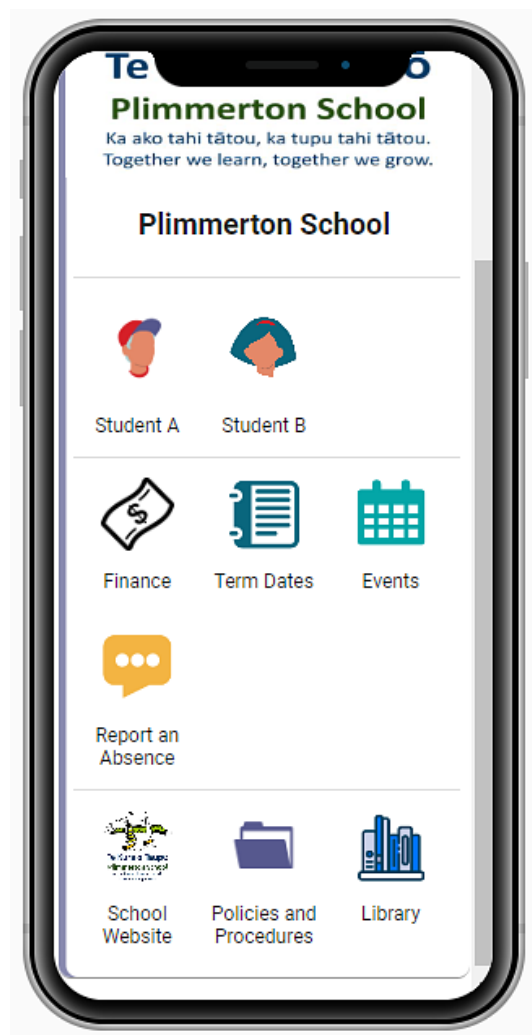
Te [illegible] ō

Plimmerton School

Ka ako tahi tātou, ka tupu tahi tātou.
Together we learn, together we grow.

Plimmerton School

Student A

Student B

Finance

Term Dates

Events

Report an Absence

School Website

Policies and Procedures

Library